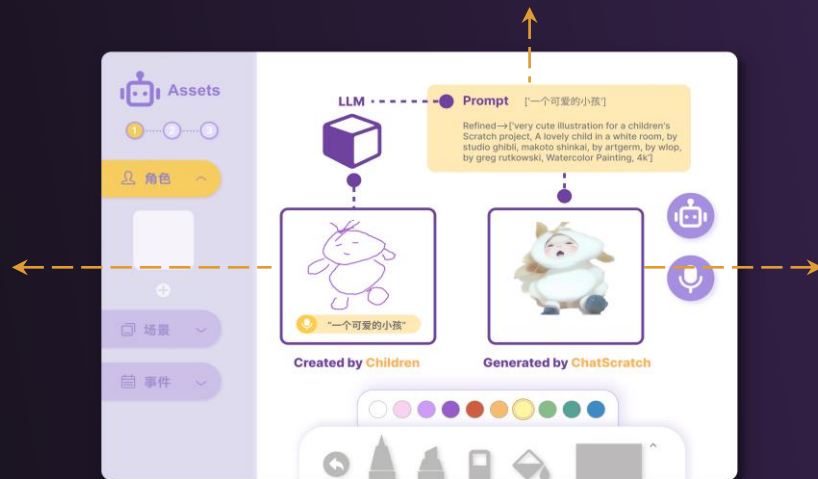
Assets

1 2 3

角色

场景

事件

LLM

Prompt ['一个可爱的小孩']

Refined→['very cute illustration for a children's Scratch project, A lovely child in a white room, by studio ghibli, makoto shinkai, by artgerm, by wlop, by greg rutkowski, Watercolor Painting, 4k']

"一个可爱的小孩"

Created by Children

Generated by ChatScratch